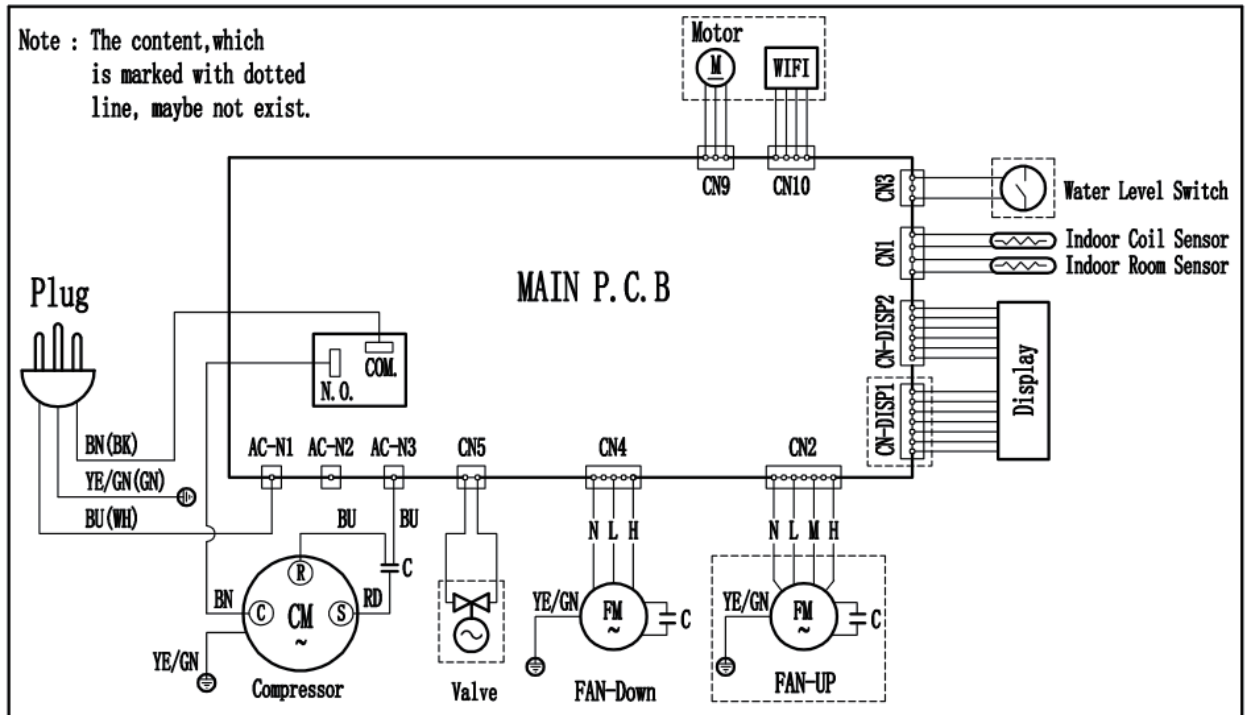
Note : The content,which is marked with dotted line, maybe not exist.

Motor
M
WIFI
CN9
CN10
CN3
Water Level Switch
CN1
Indoor Coil Sensor
Indoor Room Sensor
MAIN P.C.B
Plug
CN-DISP2
Display
CN-DISP1
COM.
N.O.
BN(BK)
YE/GN(GN)
BU(WH)
AC-N1
AC-N2
AC-N3
CN5
CN4
CN2
BU
BU
C
R
BN
C
CM
~
S
RD
YE/GN
Compressor
Valve
N L H
YE/GN
FM
~
C
FAN-Down
N L M H
YE/GN
FM
~
C
FAN-UP